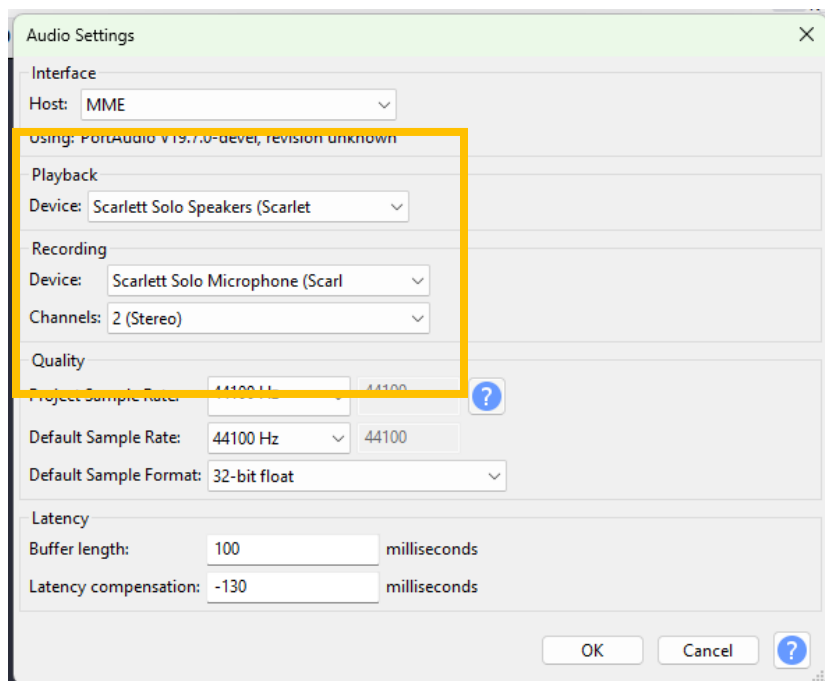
Audio Settings

Interface

Host: MME

Using: PortAudio V19.7.0-devel, revision unknown

Playback

Device: Scarlett Solo Speakers (Scarlet

Recording

Device: Scarlett Solo Microphone (Scarl

Channels: 2 (Stereo)

Quality

Project Sample Rate: 44100 Hz 44100

?

Default Sample Rate: 44100 Hz 44100

Default Sample Format: 32-bit float

Latency

Buffer length: 100 milliseconds

Latency compensation: -130 milliseconds

OK Cancel ?